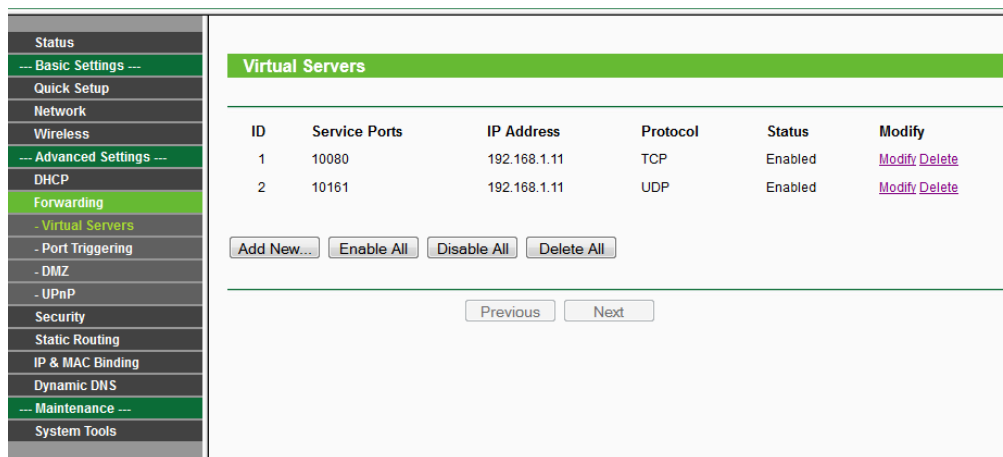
Status
--- Basic Settings ---
Quick Setup
Network
Wireless
--- Advanced Settings ---
DHCP
Forwarding
- Virtual Servers
- Port Triggering
- DMZ
- UPnP
Security
Static Routing
IP & MAC Binding
Dynamic DNS
--- Maintenance ---
System Tools

Virtual Servers

| ID | Service Ports | IP Address | Protocol | Status | Modify |
|---|---|---|---|---|---|
| 1 | 10080 | 192.168.1.11 | TCP | Enabled | Modify Delete |
| 2 | 10161 | 192.168.1.11 | UDP | Enabled | Modify Delete |

Add New... Enable All Disable All Delete All

Previous Next